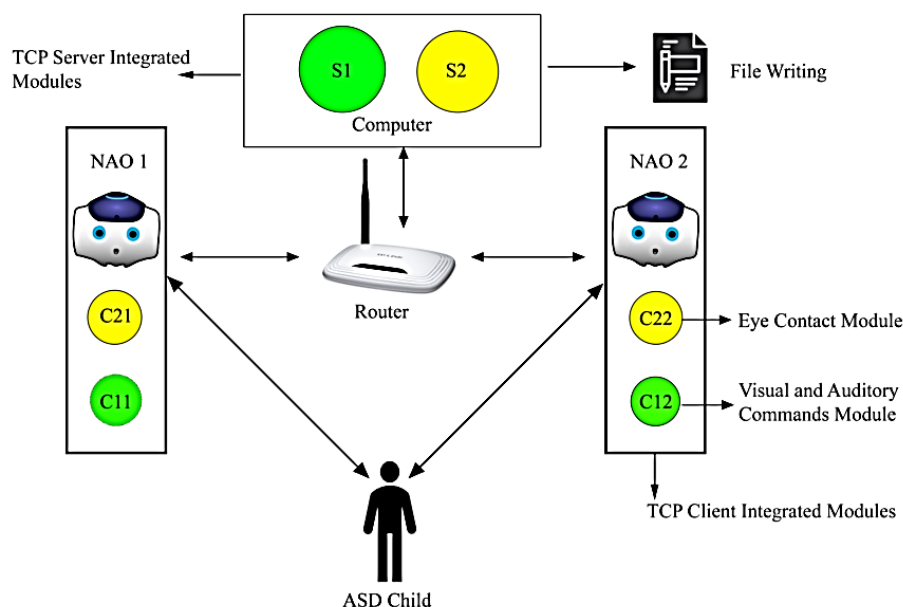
TCP Server Integrated Modules

S1

S2

Computer

File Writing

NAO 1

C21

C11

Router

NAO 2

C22

Eye Contact Module

C12

Visual and Auditory Commands Module

TCP Client Integrated Modules

ASD Child